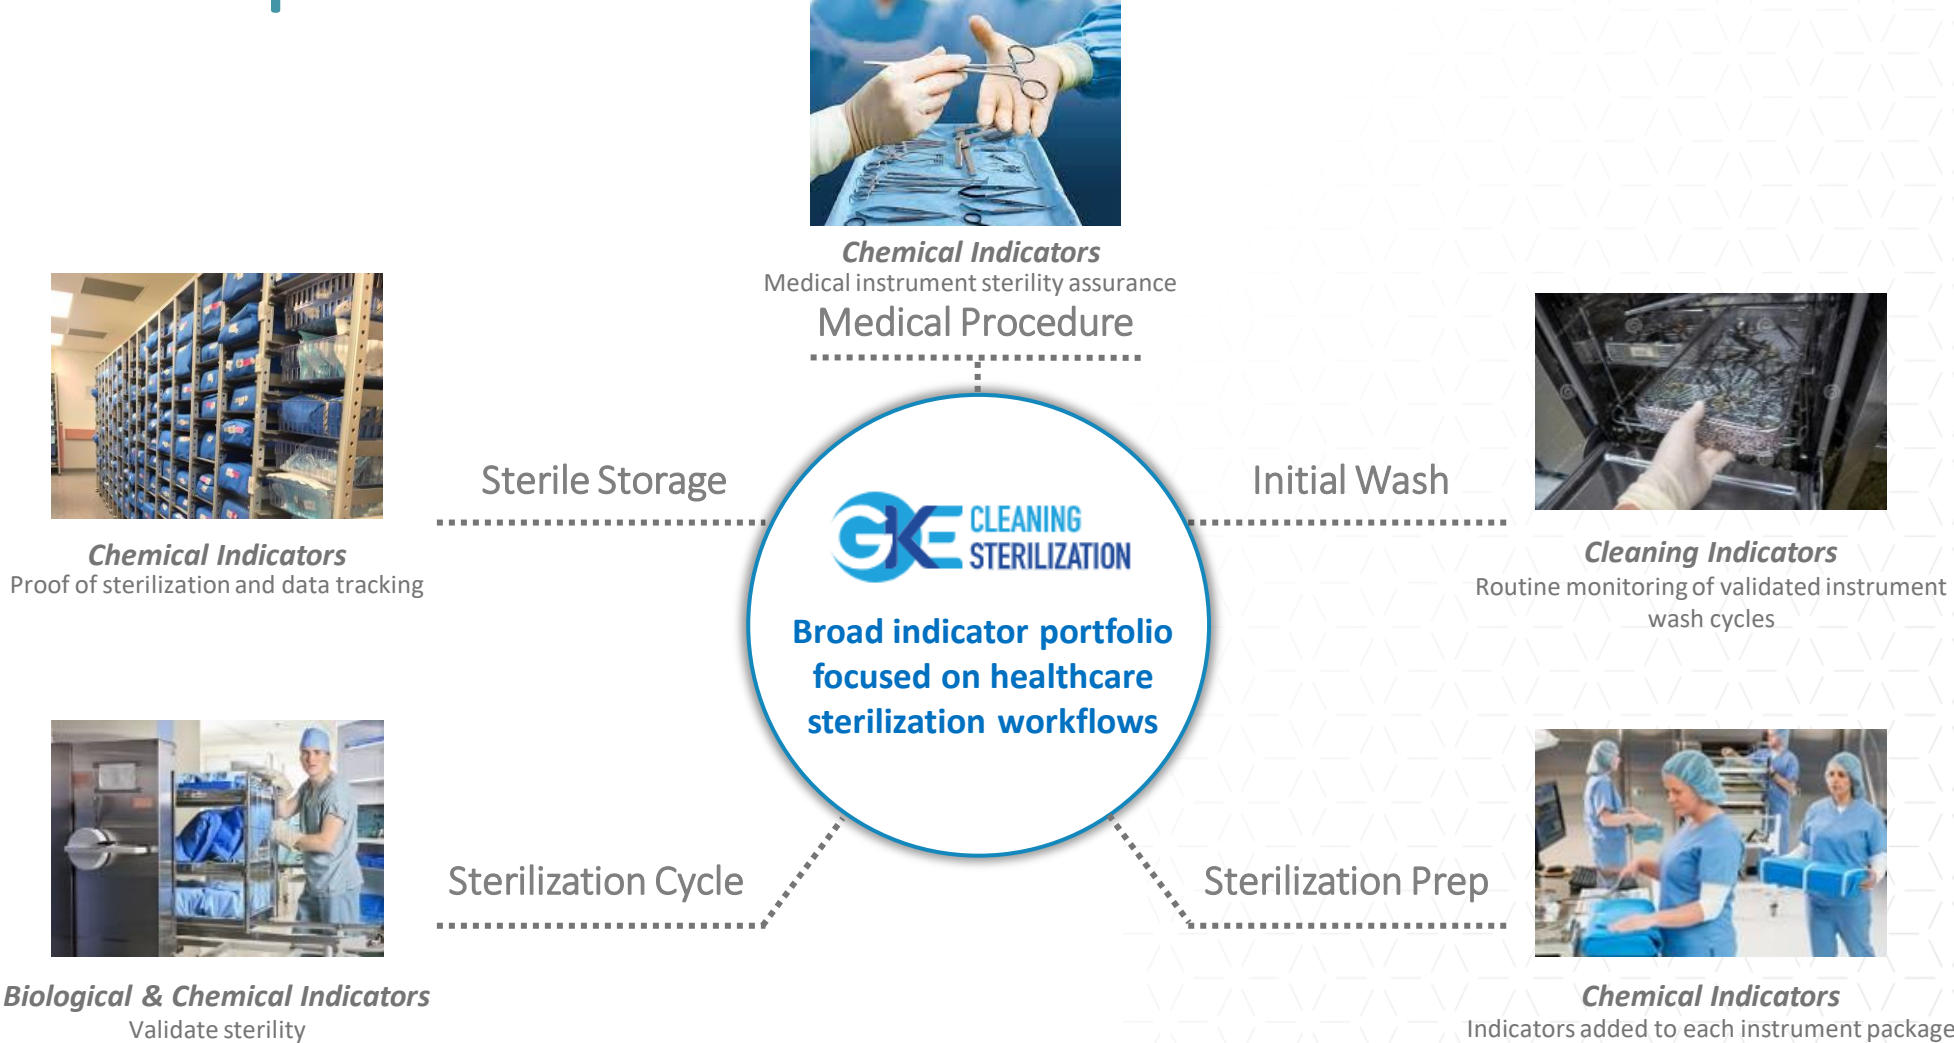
Chemical Indicators
Medical instrument sterility assurance
Medical Procedure

Sterile Storage

Chemical Indicators
Proof of sterilization and data tracking

GKE CLEANING STERILIZATION

Broad indicator portfolio focused on healthcare sterilization workflows

Initial Wash

Cleaning Indicators
Routine monitoring of validated instrument wash cycles

Sterilization Cycle

Biological & Chemical Indicators
Validate sterility

Sterilization Prep

Chemical Indicators
Indicators added to each instrument package